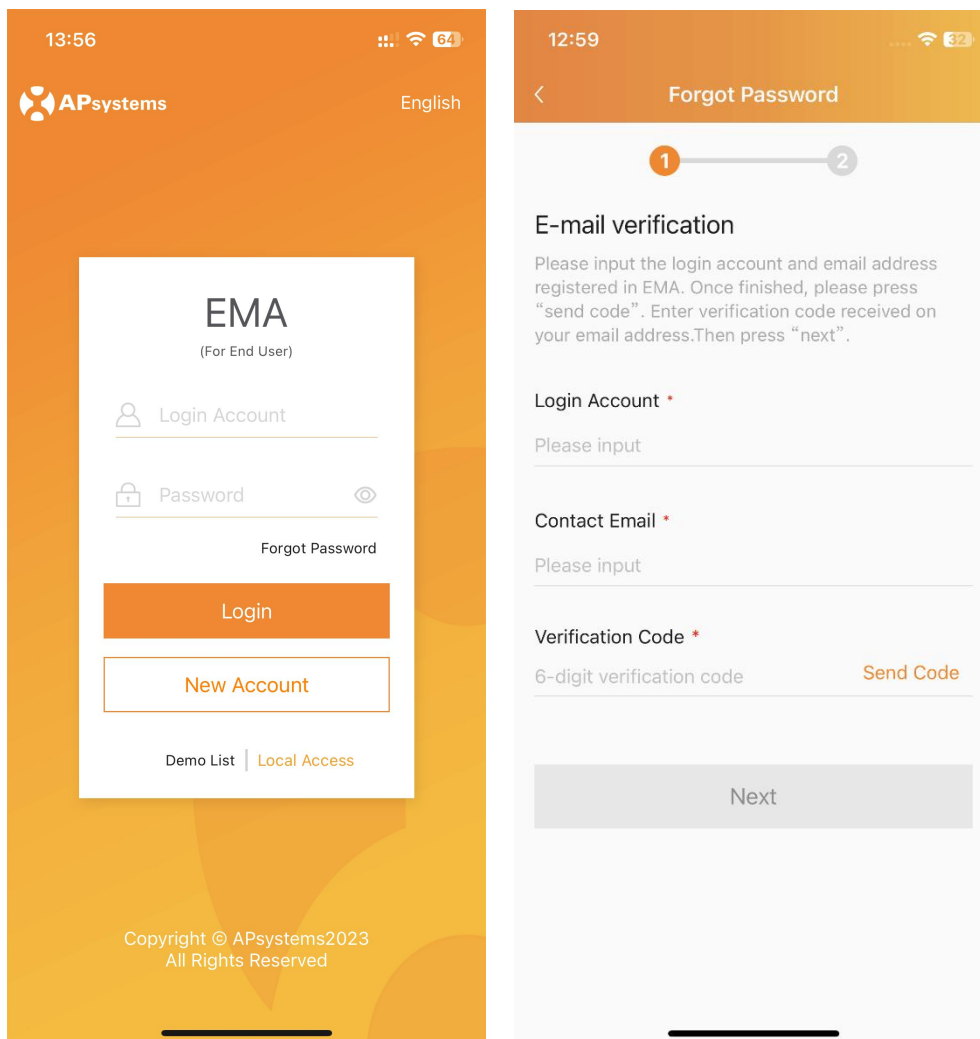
13:56

64

APsystems

English

EMA

(For End User)

Login Account

Password

Forgot Password

Login

New Account

Demo List | Local Access

Copyright © APsystems2023
All Rights Reserved

12:59

32

<

Forgot Password

1

2

E-mail verification

Please input the login account and email address registered in EMA. Once finished, please press “send code”. Enter verification code received on your email address.Then press “next”.

Login Account *

Please input

Contact Email *

Please input

Verification Code *

6-digit verification code

Send Code

Next